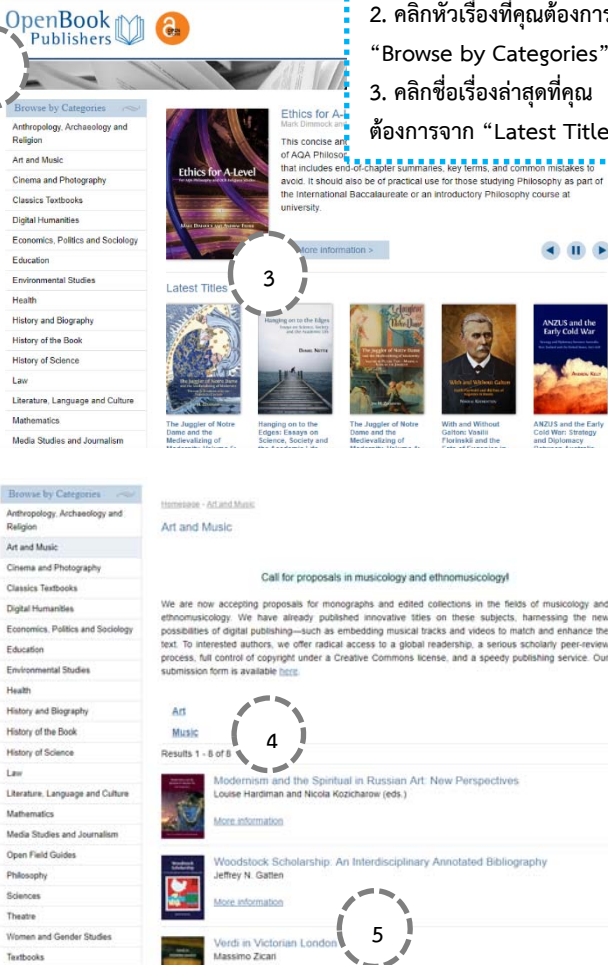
OpenBook Publishers

2. คลิกหัวเรื่องที่คุณต้องการ
"Browse by Categories"
3. คลิกชื่อเรื่องล่าสุดที่คุณต้องการจาก "Latest Title

Browse by Categories
Anthropology, Archaeology and Religion
Art and Music
Cinema and Photography
Classics Textbooks
Digital Humanities
Economics, Politics and Sociology
Education
Environmental Studies
Health
History and Biography
History of the Book
History of Science
Law
Literature, Language and Culture
Mathematics
Media Studies and Journalism

Ethics for A-Level

Ethics for A-
Mark Dimmock a
This concise an
of AQA Philosop
that includes end-of-chapter summaries, key terms, and common mistakes to avoid. It should also be of practical use for those studying Philosophy as part of the International Baccalaureate or an introductory Philosophy course at university.

More information >

3

Latest Titles

The Juggler of Notre Dame and the Medievalizing of Modernity, Volume 1

Hanging on to the Edges: Essays on Science, Society and the Academic Life

The Juggler of Notre Dame and the Medievalizing of Modernity, Volume 2

With and Without Galton: Vasilii Florinskii and the Fate of Eugenics in

ANZUS and the Early Cold War: Strategy and Diplomacy Between Australia

Browse by Categories
Anthropology, Archaeology and Religion
Art and Music
Cinema and Photography
Classics Textbooks
Digital Humanities
Economics, Politics and Sociology
Education
Environmental Studies
Health
History and Biography
History of the Book
History of Science
Law
Literature, Language and Culture
Mathematics
Media Studies and Journalism
Open Field Guides
Philosophy
Sciences
Theatre
Women and Gender Studies
Textbooks

Homepage - Art and Music
Art and Music

Call for proposals in musicology and ethnomusicology!

We are now accepting proposals for monographs and edited collections in the fields of musicology and ethnomusicology. We have already published innovative titles on these subjects, harnessing the new possibilities of digital publishing—such as embedding musical tracks and videos to match and enhance the text. To interested authors, we offer radical access to a global readership, a serious scholarly peer-review process, full control of copyright under a Creative Commons license, and a speedy publishing service. Our submission form is available here.

Art
Music

4

Results 1 - 8 of 8

Modernism and the Spiritual in Russian Art: New Perspectives
Louise Hardiman and Nicola Kozicharow (eds.)
More information

Woodstock Scholarship: An Interdisciplinary Annotated Bibliography
Jeffrey N. Gatten
More information

5

Verdi in Victorian London
Massimo Zicari